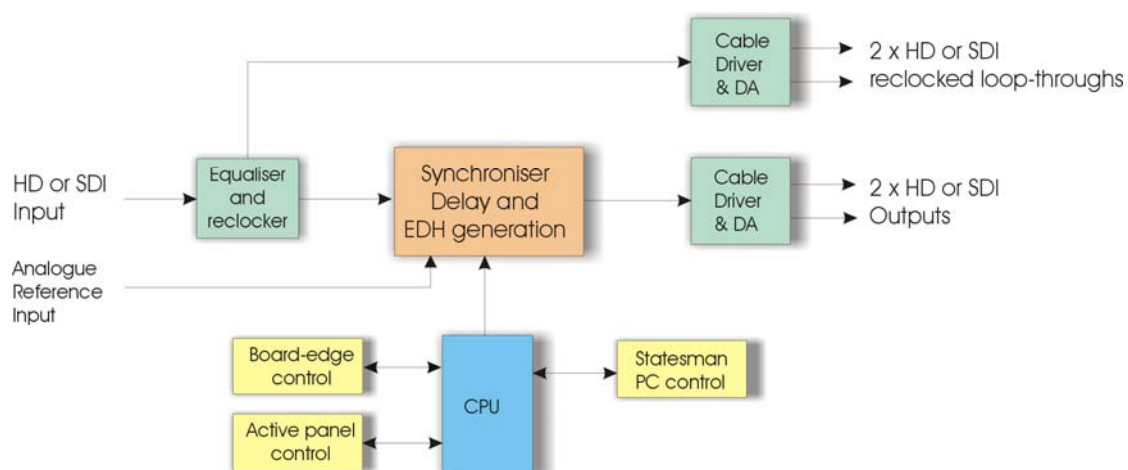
Cable Driver & DA

2 x HD or SDI reclocked loop-throughs

HD or SDI Input

Equaliser and reclocker

Synchroniser Delay and EDH generation

Cable Driver & DA

2 x HD or SDI Outputs

Analogue Reference Input

Board-edge control

CPU

Statesman PC control

Active panel control